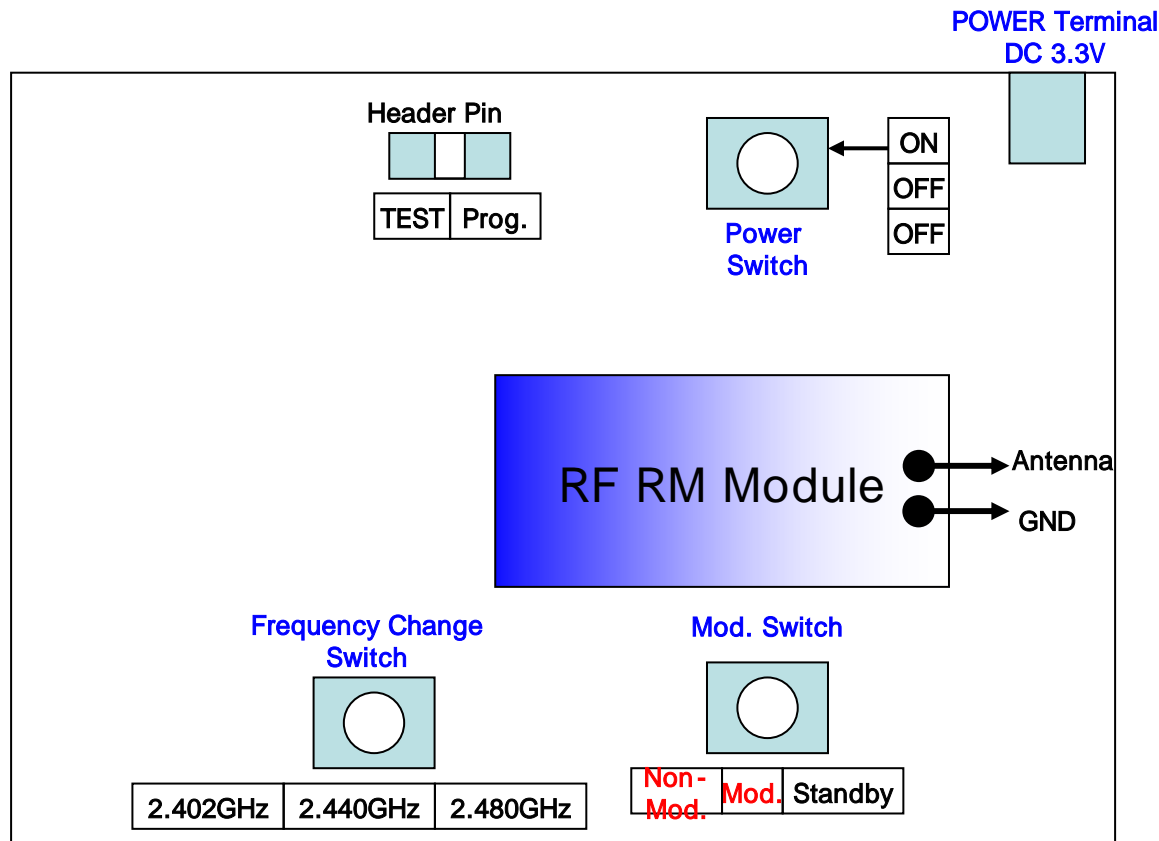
POWER Terminal DC 3.3V

Header Pin

| TEST | Prog. |
|---|---|

ON
OFF
OFF

Power Switch

RF RM Module

Antenna

GND

Frequency Change Switch

Mod. Switch

| 2.402GHz | 2.440GHz | 2.480GHz |
|---|---|---|

| Non-Mod. | Mod. | Standby |
|---|---|---|